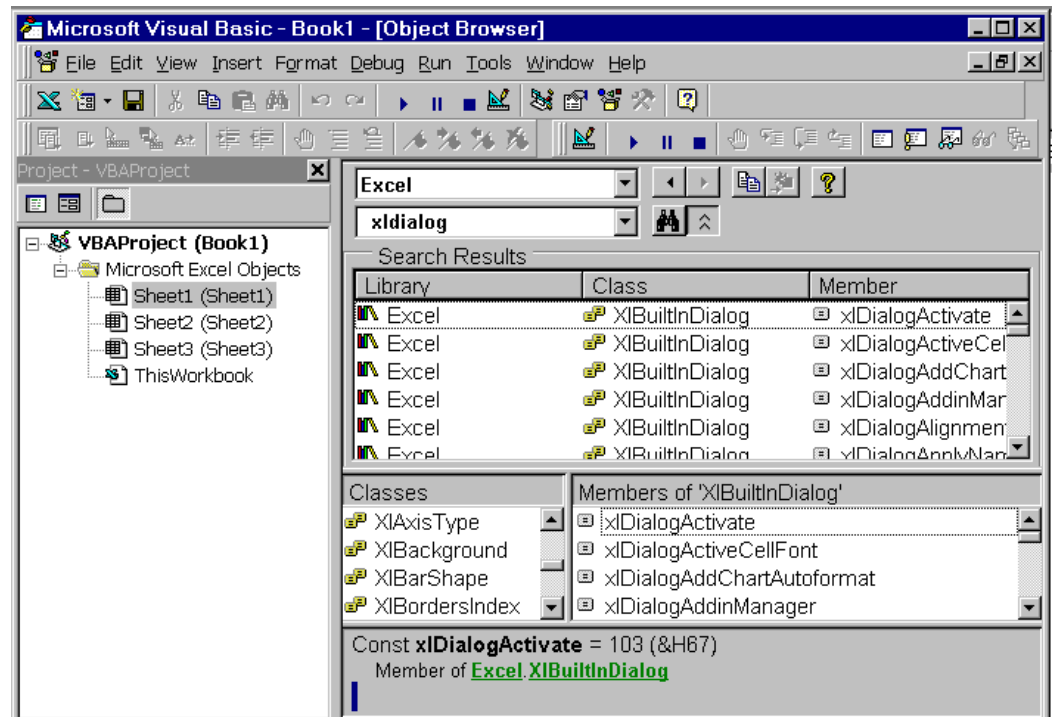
Microsoft Visual Basic - Book1 - [Object Browser]

File Edit View Insert Format Debug Run Tools Window Help

Project - VBAProject

VBAProject (Book1)
Microsoft Excel Objects
Sheet1 (Sheet1)
Sheet2 (Sheet2)
Sheet3 (Sheet3)
ThisWorkbook

Excel
xldialog

Search Results

| Library | Class | Member |
|---|---|---|
| Excel | XlBuiltInDialog | xlDialogActivate |
| Excel | XlBuiltInDialog | xlDialogActiveCel |
| Excel | XlBuiltInDialog | xlDialogAddChart |
| Excel | XlBuiltInDialog | xlDialogAddinMar |
| Excel | XlBuiltInDialog | xlDialogAlignmen |
| Excel | XlBuiltInDialog | xlDialogApplyNam |

Classes
XlAxisType
XlBackground
XlBarShape
XlBordersIndex

Members of 'XlBuiltInDialog'
xlDialogActivate
xlDialogActiveCellFont
xlDialogAddChartAutoformat
xlDialogAddinManager

Const xlDialogActivate = 103 (&H67)
Member of Excel.XlBuiltInDialog